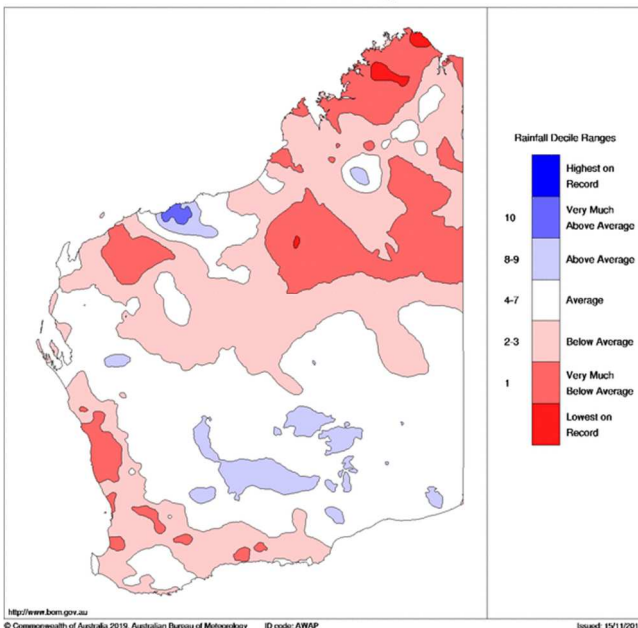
Rainfall Decile Ranges

Highest on Record

10 Very Much Above Average

8-9 Above Average

4-7 Average

2-3 Below Average

1 Very Much Below Average

Lowest on Record

http://www.bom.gov.au

© Commonwealth of Australia 2019, Australian Bureau of Meteorology ID code: AWAP Issued: 15/11/201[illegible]